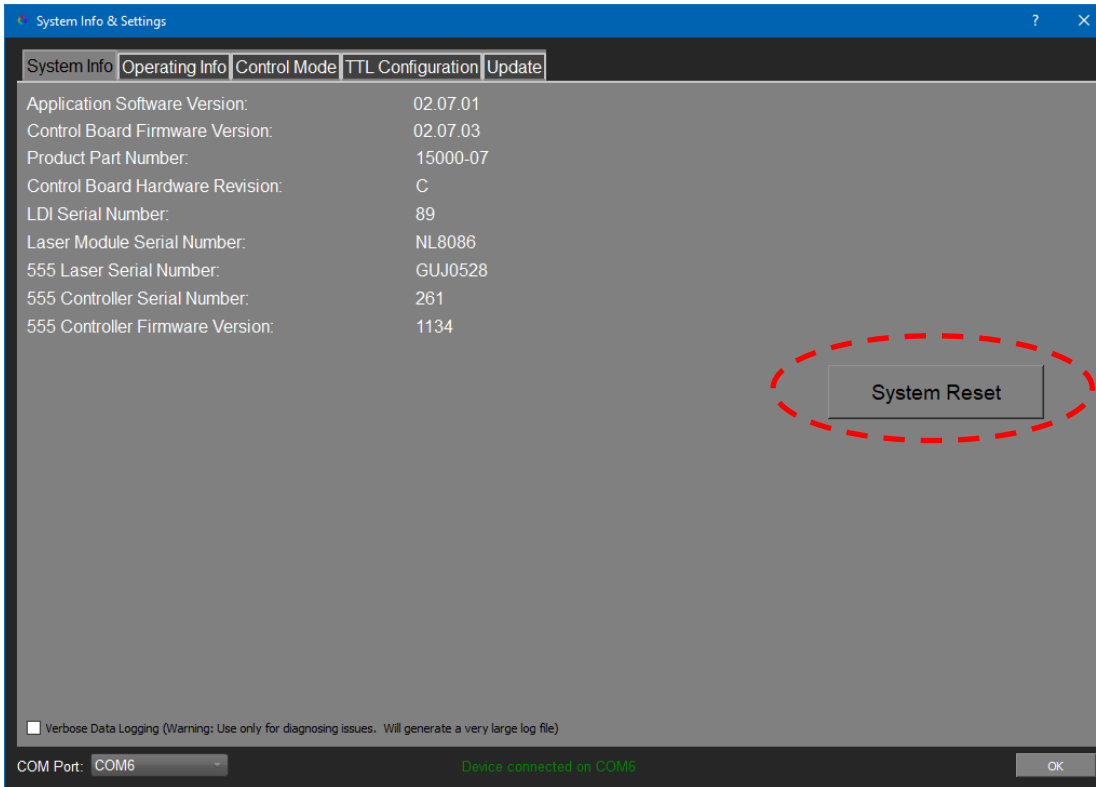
System Info & Settings ? ✕

System Info | Operating Info | Control Mode | TTL Configuration | Update

| | |
|---|---|
| Application Software Version: | 02.07.01 |
| Control Board Firmware Version: | 02.07.03 |
| Product Part Number: | 15000-07 |
| Control Board Hardware Revision: | C |
| LDI Serial Number: | 89 |
| Laser Module Serial Number: | NL8086 |
| 555 Laser Serial Number: | GUJ0528 |
| 555 Controller Serial Number: | 261 |
| 555 Controller Firmware Version: | 1134 |

System Reset

Verbose Data Logging (Warning: Use only for diagnosing issues. Will generate a very large log file)

COM Port: COM6

Device connected on COM6

OK